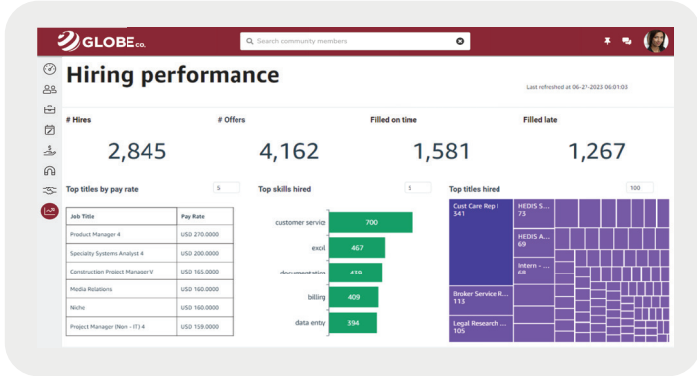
GLOBE co.

Search community members

Hiring performance

Last refreshed at 06-2?-2023 06:01:03

# Hires
2,845

# Offers
4,162

Filled on time
1,581

Filled late
1,267

Top titles by pay rate
5

| Job Title | Pay Rate |
|---|---|
| Product Manager 4 | USD 270.0000 |
| Specialty Systems Analyst 4 | USD 200.0000 |
| Construction Project Manager V | USD 165.0000 |
| Media Relations | USD 160.0000 |
| Niche | USD 160.0000 |
| Project Manager (Non - IT) 4 | USD 159.0000 |

Top skills hired
1

customer servic 700
excel 467
documentation 439
billing 409
data entry 394

Top titles hired
100

Cust Care Rep I 341
HEDIS S... 73
HEDIS A... 69
Intern - ... 68
Broker Service R... 113
Legal Research ... 105